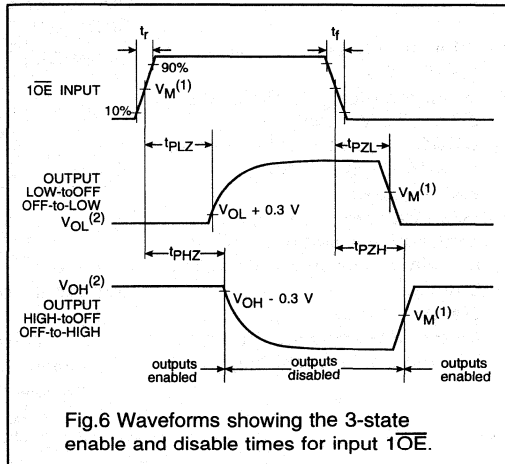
$t_r$

$t_f$

90%

$1\overline{OE}$ INPUT

$V_M^{(1)}$

10%

$t_{PLZ}$

$t_{PZL}$

OUTPUT LOW-toOFF OFF-to-LOW

$V_{OL}^{(2)}$

$V_{OL}$ + 0.3 V

$V_M^{(1)}$

$t_{PHZ}$

$t_{PZH}$

$V_{OH}^{(2)}$

OUTPUT HIGH-toOFF OFF-to-HIGH

$V_{OH}$ - 0.3 V

$V_M^{(1)}$

outputs enabled

outputs disabled

outputs enabled

Fig.6 Waveforms showing the 3-state enable and disable times for input $1\overline{OE}$.